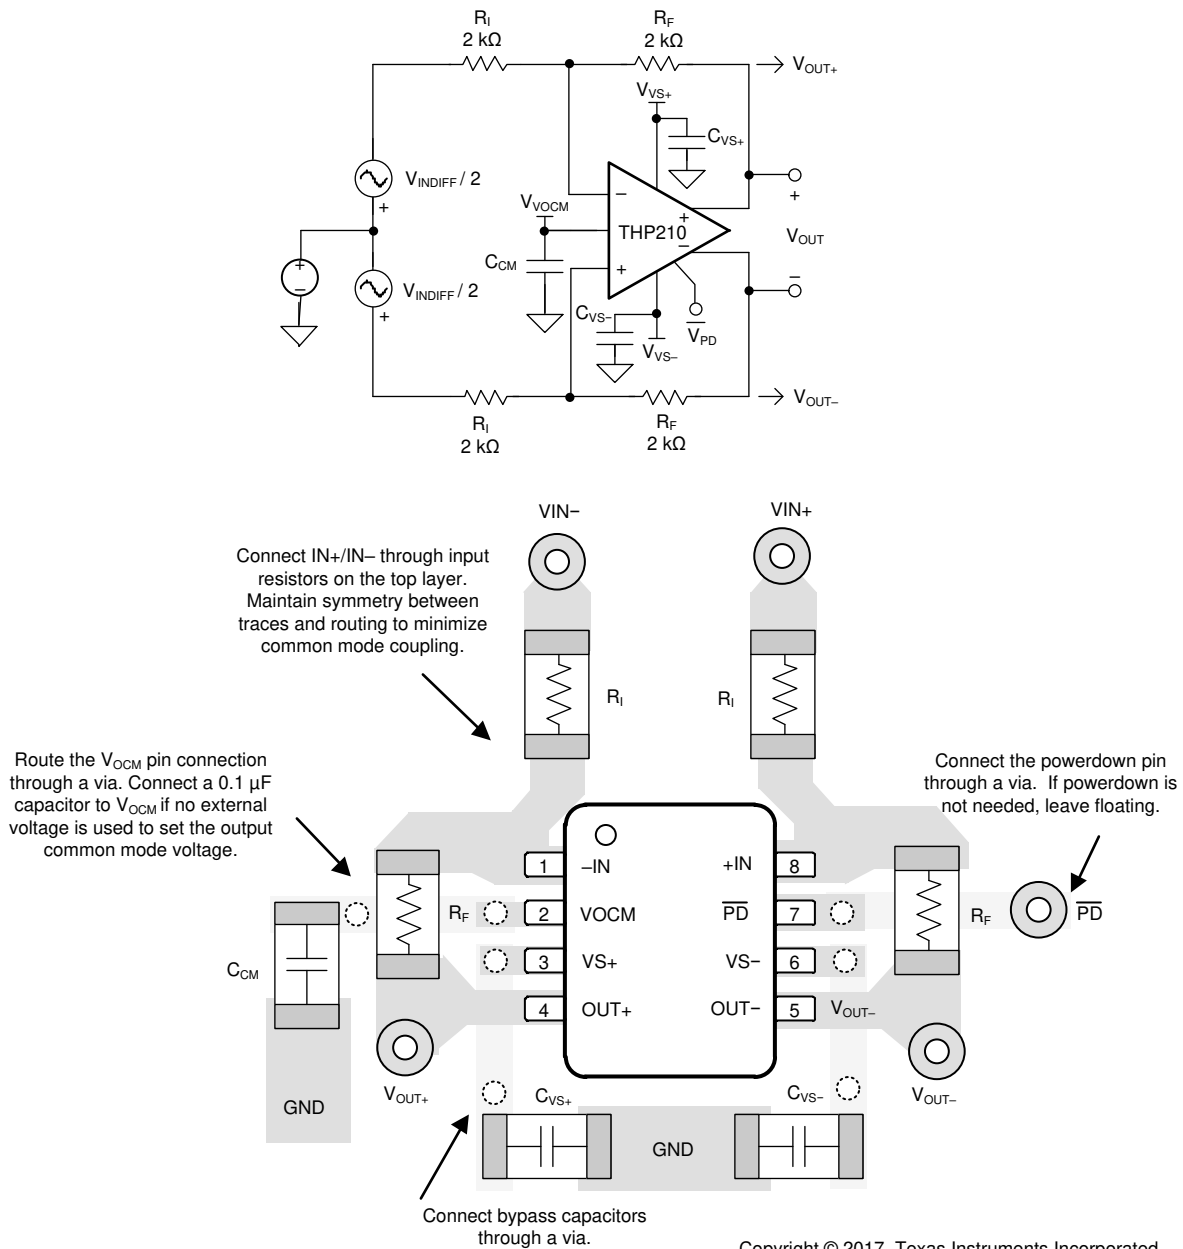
$R_I$
2 kΩ

$R_F$
2 kΩ

$V_{OUT+}$

$V_{VS+}$

$C_{VS+}$

$V_{INDIFF}$ / 2

+

–

+

$V_{VOCM}$

THP210

+

–

$V_{OUT}$

+

–

$C_{CM}$

+

–

$V_{INDIFF}$ / 2

+

$C_{VS-}$

$V_{VS-}$

$\overline{V_{PD}}$

–

$R_I$
2 kΩ

$R_F$
2 kΩ

$V_{OUT-}$

VIN–

VIN+

Connect IN+/IN– through input resistors on the top layer. Maintain symmetry between traces and routing to minimize common mode coupling.

$R_I$

$R_I$

Route the $V_{OCM}$ pin connection through a via. Connect a 0.1 µF capacitor to $V_{OCM}$ if no external voltage is used to set the output common mode voltage.

Connect the powerdown pin through a via. If powerdown is not needed, leave floating.

1 –IN

+IN 8

$R_F$

2 VOCM

$\overline{PD}$ 7

$R_F$

$\overline{PD}$

$C_{CM}$

3 VS+

VS– 6

4 OUT+

OUT– 5

$V_{OUT-}$

GND

$V_{OUT+}$

$C_{VS+}$

$C_{VS-}$

$V_{OUT-}$

GND

Connect bypass capacitors through a via.

Copyright © 2017, Texas Instruments Incorporated